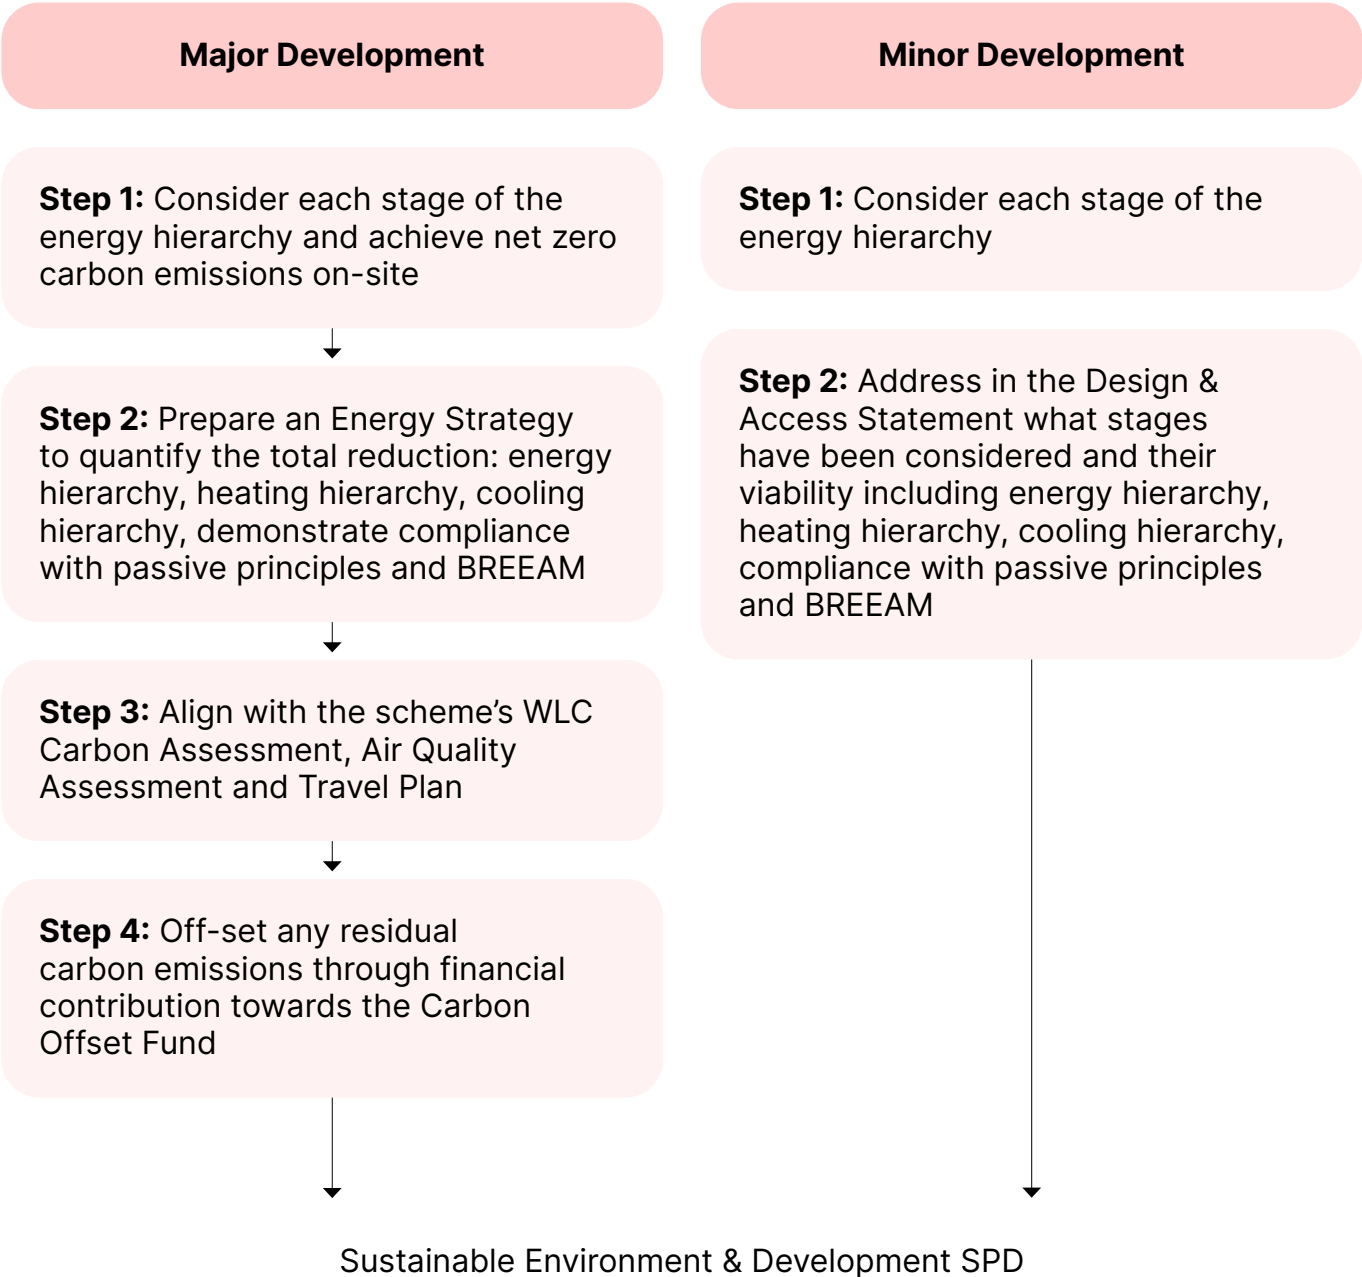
Major Development

Step 1: Consider each stage of the energy hierarchy and achieve net zero carbon emissions on-site

Step 2: Prepare an Energy Strategy to quantify the total reduction: energy hierarchy, heating hierarchy, cooling hierarchy, demonstrate compliance with passive principles and BREEAM

Step 3: Align with the scheme's WLC Carbon Assessment, Air Quality Assessment and Travel Plan

Step 4: Off-set any residual carbon emissions through financial contribution towards the Carbon Offset Fund

Minor Development

Step 1: Consider each stage of the energy hierarchy

Step 2: Address in the Design & Access Statement what stages have been considered and their viability including energy hierarchy, heating hierarchy, cooling hierarchy, compliance with passive principles and BREEAM

Sustainable Environment & Development SPD